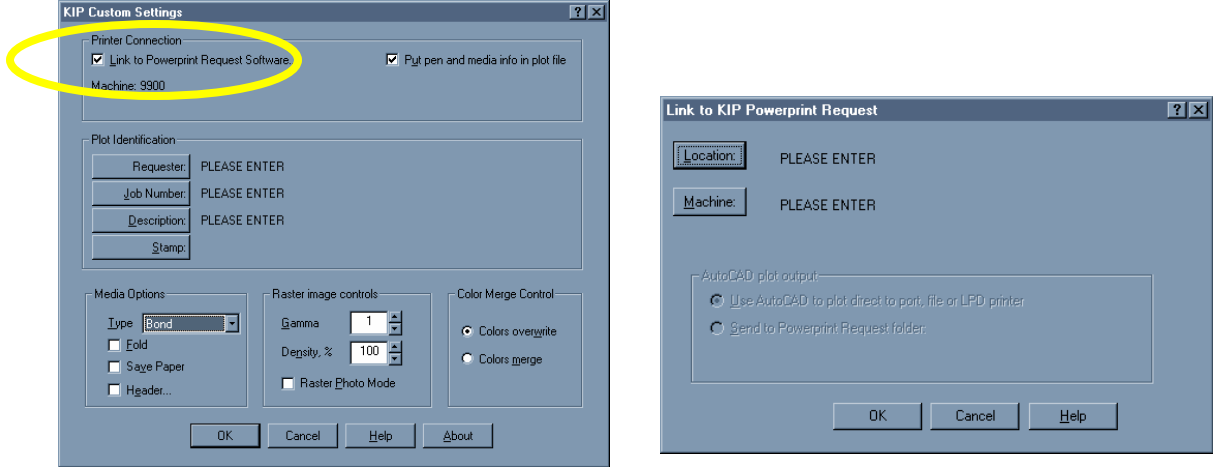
KIP Custom Settings ? X

Printer Connection
Link to Powerprint Request Software.
Put pen and media info in plot file
Machine: 9900

Plot Identification
Requester: PLEASE ENTER
Job Number: PLEASE ENTER
Description: PLEASE ENTER
Stamp:

Media Options
Type Bond
Fold
Save Paper
Header...

Raster image controls
Gamma 1
Density, % 100
Raster Photo Mode

Color Merge Control
Colors overwrite
Colors merge

OK Cancel Help About

Link to KIP Powerprint Request ? X

Location: PLEASE ENTER
Machine: PLEASE ENTER

AutoCAD plot output
Use AutoCAD to plot direct to port, file or LPD printer
Send to Powerprint Request folder.

OK Cancel Help